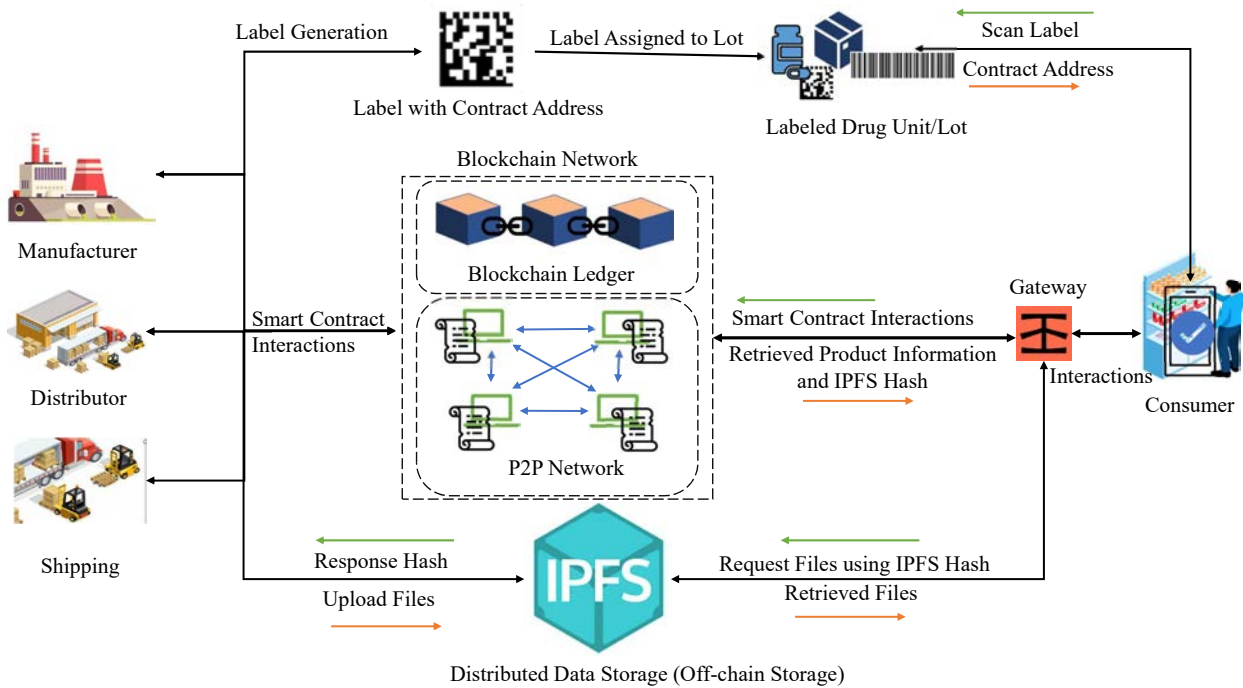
Label Generation

Label with Contract Address

Label Assigned to Lot

Scan Label

Contract Address

Labeled Drug Unit/Lot

Manufacturer

Blockchain Network

Blockchain Ledger

Gateway

Smart Contract Interactions

Smart Contract Interactions

Retrieved Product Information and IPFS Hash

Interactions

Consumer

Distributor

P2P Network

Shipping

Response Hash

Upload Files

IPFS

Request Files using IPFS Hash

Retrieved Files

Distributed Data Storage (Off-chain Storage)